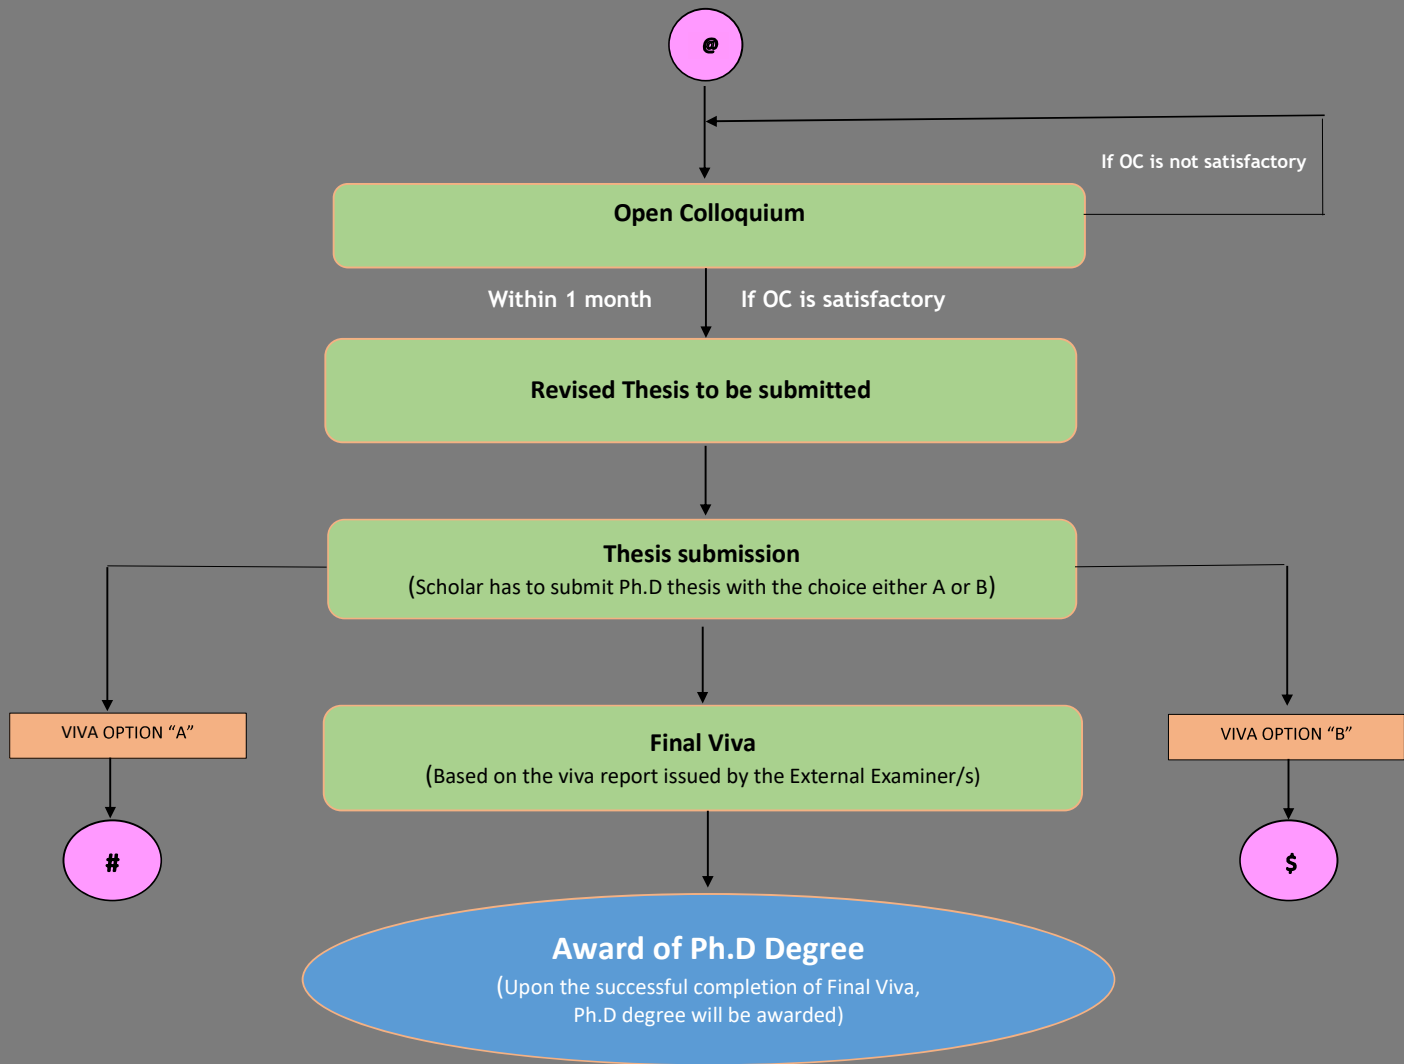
@

If OC is not satisfactory

Open Colloquium

Within 1 month

If OC is satisfactory

Revised Thesis to be submitted

Thesis submission
(Scholar has to submit Ph.D thesis with the choice either A or B)

VIVA OPTION "A"

Final Viva
(Based on the viva report issued by the External Examiner/s)

VIVA OPTION "B"

#

$

Award of Ph.D Degree
(Upon the successful completion of Final Viva, Ph.D degree will be awarded)